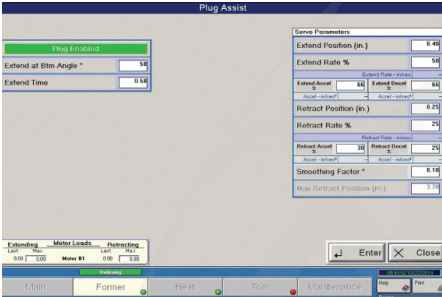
Plug Assist

Plug Enabled

Extend at Btm Angle ° 50

Extend Time 0.50

Servo Parameters

Extend Position (in.) 0.40

Extend Rate % 50

Extend Rate - in/sec

Extend Accel % 60

Extend Decel % 60

Accel - in/sec²

Accel - in/sec²

Retract Position (in.) 0.25

Retract Rate % 25

Retract Rate - in/sec

Retract Accel % 30

Retract Decel % 25

Accel - in/sec²

Accel - in/sec²

Smoothing Factor ° 0.10

Max Retract Position (in.) 3.70

| Extending | | Motor Loads | Retracting | |
|---|---|---|---|---|
| Last | Max | | Last | Max |
| 0.00 | 0.00 | Motor 81 | 0.00 | 0.00 |

Enter

Close

Indexing

Main

Former

Heat

Trim

Maintenance

Help

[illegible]